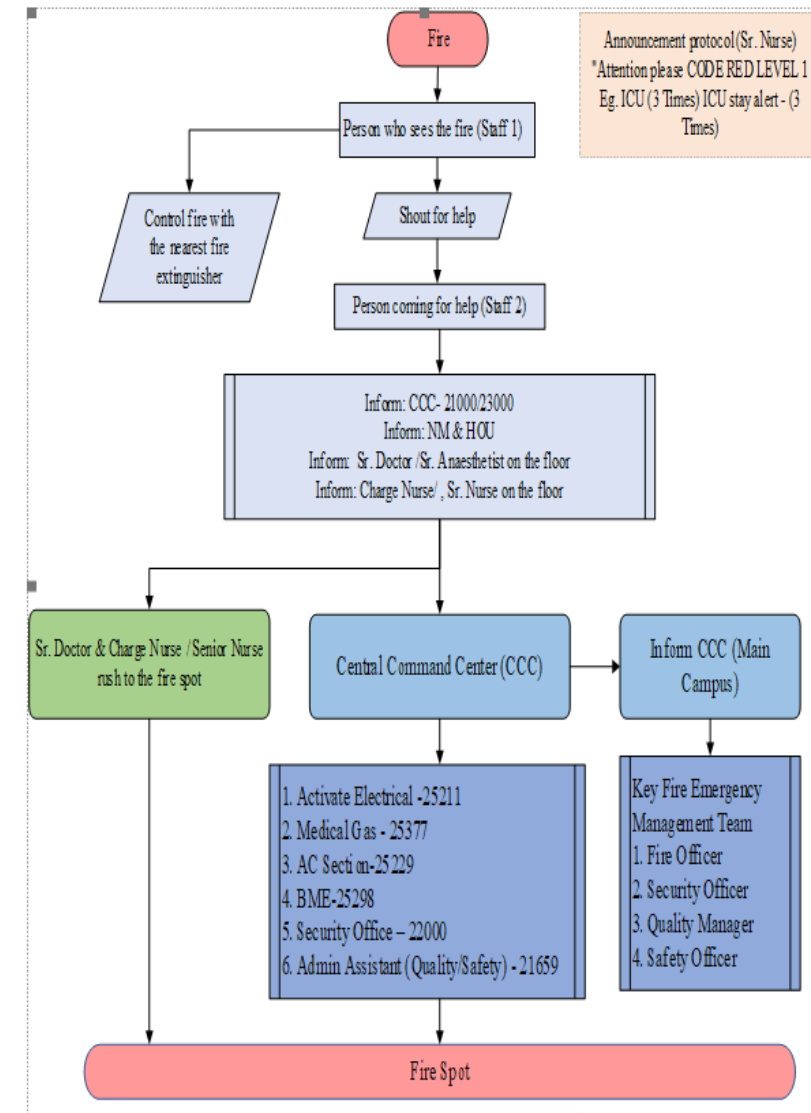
Fire

Announcement protocol (Sr. Nurse) "Attention please CODE RED LEVEL 1 Eg. ICU (3 Times) ICU stay alert - (3 Times)

Person who sees the fire (Staff 1)

Control fire with the nearest fire extinguisher

Shout for help

Person coming for help (Staff 2)

Inform: CCC- 21000/23000
Inform: NM & HOU
Inform: Sr. Doctor /Sr. Anaesthetist on the floor
Inform: Charge Nurse/ , Sr. Nurse on the floor

Sr. Doctor & Charge Nurse / Senior Nurse rush to the fire spot

Central Command Center (CCC)

Inform CCC (Main Campus)

1. Activate Electrical -25211
2. Medical Gas - 25377
3. AC Section-25229
4. BME-25298
5. Security Office – 22000
6. Admin Assistant (Quality/Safety) - 21659

Key Fire Emergency Management Team
1. Fire Officer
2. Security Officer
3. Quality Manager
4. Safety Officer

Fire Spot